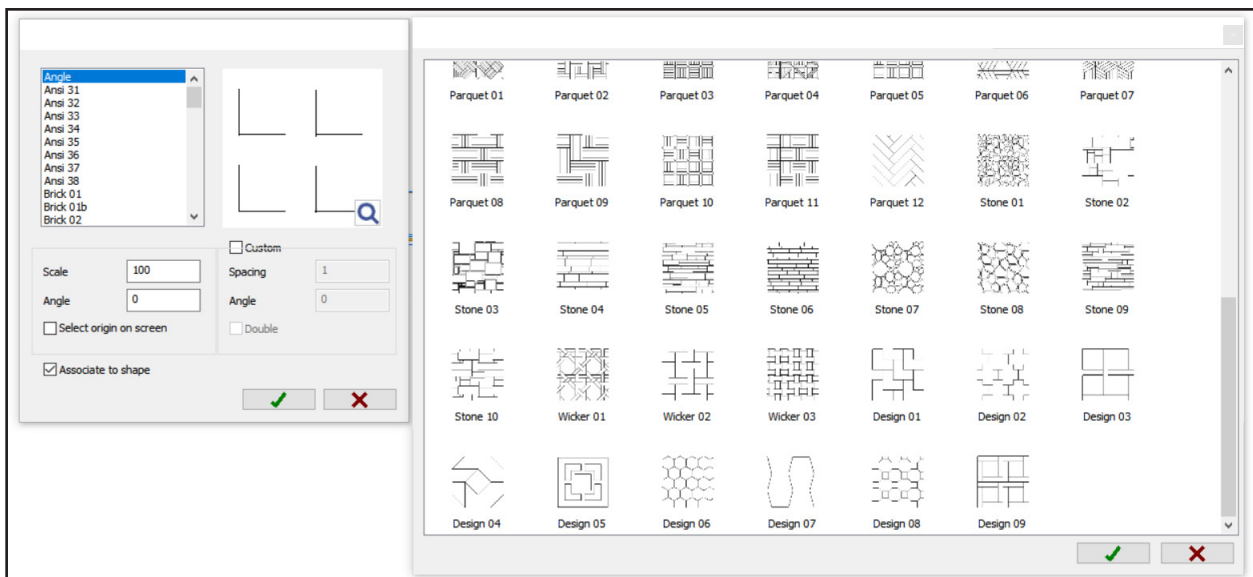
Angle
Ansi 31
Ansi 32
Ansi 33
Ansi 34
Ansi 35
Ansi 36
Ansi 37
Ansi 38
Brick 01
Brick 01b
Brick 02

Custom

Scale 100
Angle 0
Select origin on screen

Spacing 1
Angle 0
Double

Associate to shape

Parquet 01
Parquet 02
Parquet 03
Parquet 04
Parquet 05
Parquet 06
Parquet 07
Parquet 08
Parquet 09
Parquet 10
Parquet 11
Parquet 12
Stone 01
Stone 02
Stone 03
Stone 04
Stone 05
Stone 06
Stone 07
Stone 08
Stone 09
Stone 10
Wicker 01
Wicker 02
Wicker 03
Design 01
Design 02
Design 03
Design 04
Design 05
Design 06
Design 07
Design 08
Design 09